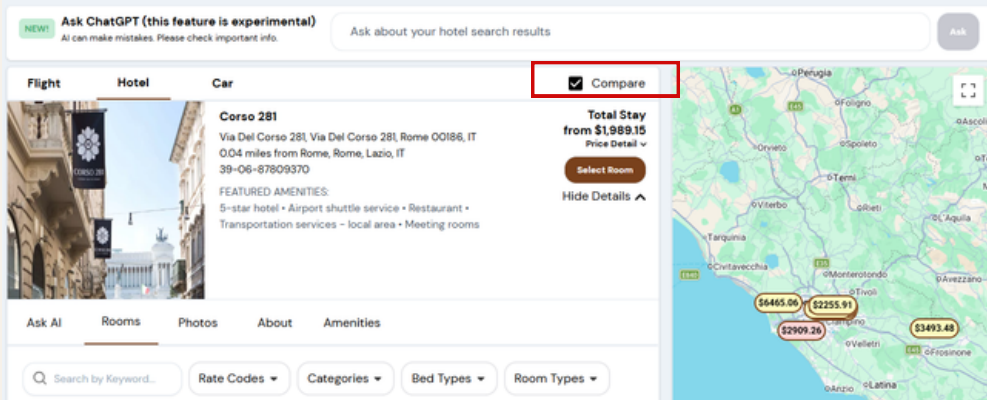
NEW! Ask ChatGPT (this feature is experimental)
AI can make mistakes. Please check important info.

Ask about your hotel search results

Ask

Flight Hotel Car

Compare

CORSO 281

Corso 281
Via Del Corso 281, Via Del Corso 281, Rome 00186, IT
0.04 miles from Rome, Rome, Lazio, IT
39-06-87809370
FEATURED AMENITIES:
5-star hotel • Airport shuttle service • Restaurant • Transportation services - local area • Meeting rooms

Total Stay
from $1,989.15
Price Detail

Select Room

Hide Details

Ask AI Rooms Photos About Amenities

Search by Keyword...

Rate Codes Categories Bed Types Room Types

Perugia
Foligno
Orvieto
Spoleto
Terni
Viterbo
Tarquinia
Civitavecchia
Monterotondo
Avezzano
Tivoli
Ascoli
$6465.06
$2255.91
$2909.26
$3493.48
Velletri
Frosinone
Anzio
Latina